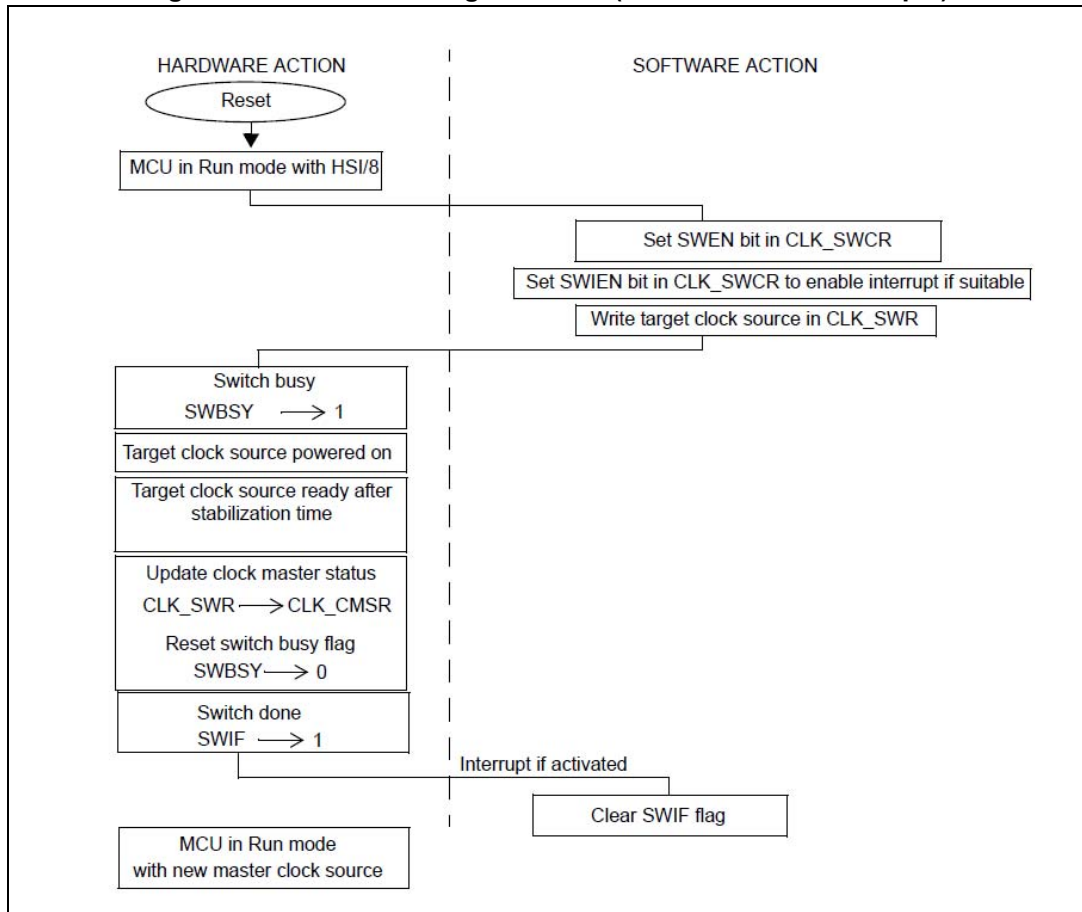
HARDWARE ACTION

SOFTWARE ACTION

Reset

MCU in Run mode with HSI/8

Set SWEN bit in CLK_SWCR

Set SWIEN bit in CLK_SWCR to enable interrupt if suitable

Write target clock source in CLK_SWR

Switch busy
SWBSY $\longrightarrow$ 1

Target clock source powered on

Target clock source ready after stabilization time

Update clock master status
CLK_SWR $\longrightarrow$ CLK_CMSR
Reset switch busy flag
SWBSY $\longrightarrow$ 0

Switch done
SWIF $\longrightarrow$ 1

Interrupt if activated

Clear SWIF flag

MCU in Run mode with new master clock source